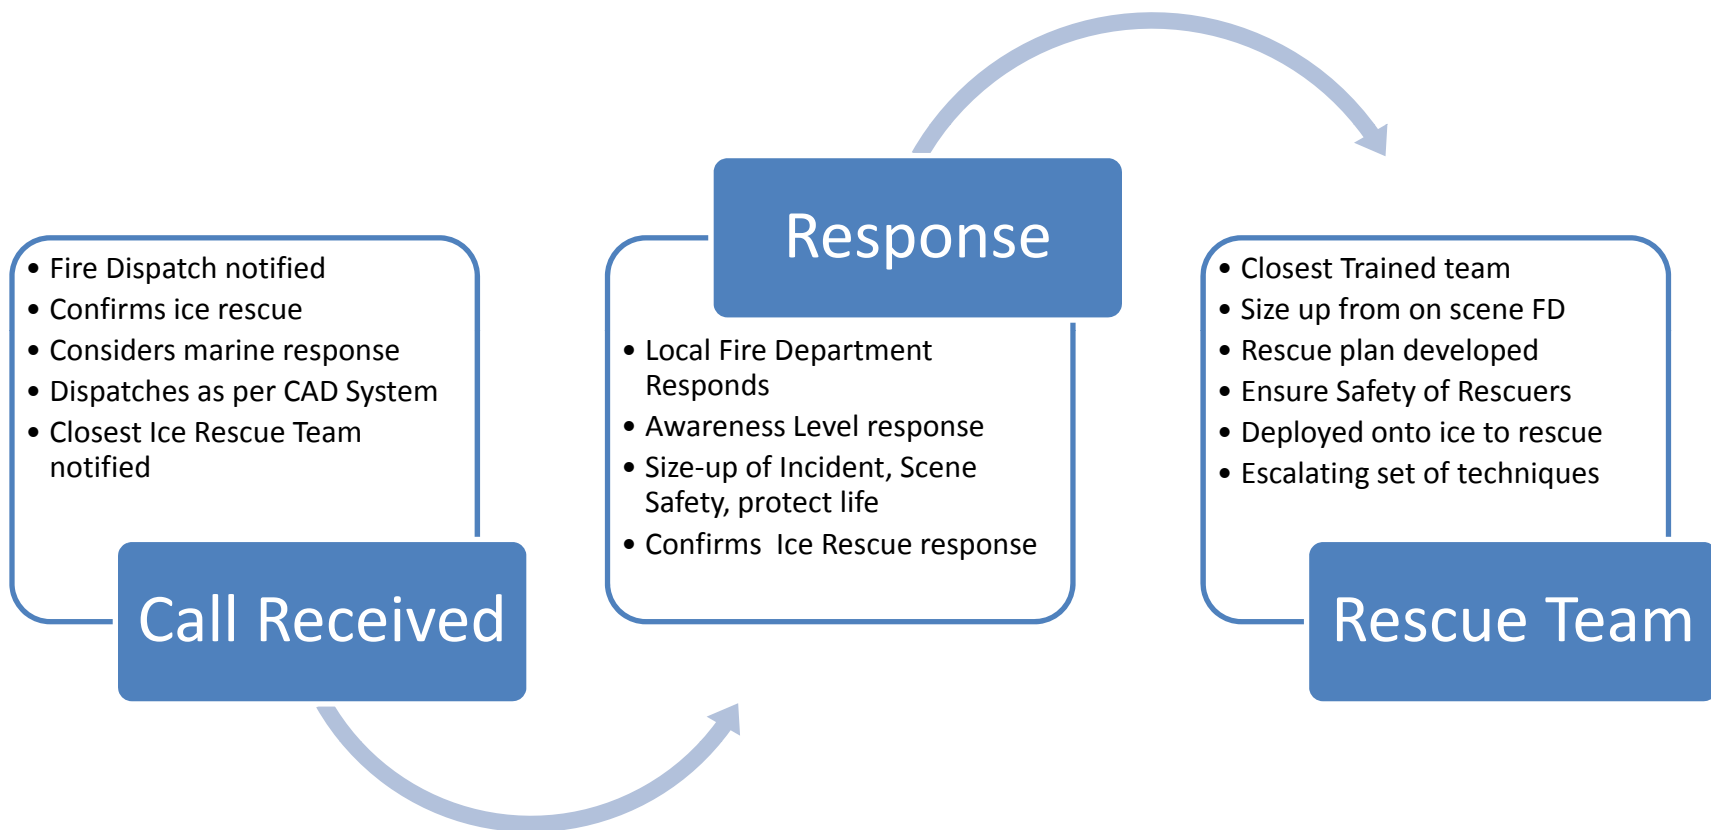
• Fire Dispatch notified
• Confirms ice rescue
• Considers marine response
• Dispatches as per CAD System
• Closest Ice Rescue Team notified

Call Received

Response

• Local Fire Department Responds
• Awareness Level response
• Size-up of Incident, Scene Safety, protect life
• Confirms  Ice Rescue response

• Closest Trained team
• Size up from on scene FD
• Rescue plan developed
• Ensure Safety of Rescuers
• Deployed onto ice to rescue
• Escalating set of techniques

Rescue Team